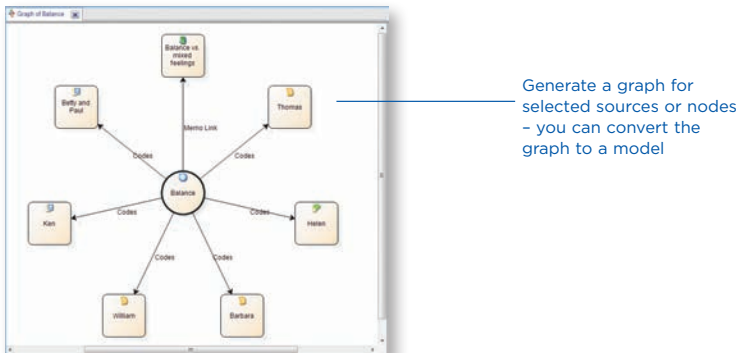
Graph of Balance

Balance vs mixed feelings

Betty and Paul

Thomas

Memo Link

Codes

Codes

Balance

Ken

Codes

Codes

Helen

Codes

Codes

William

Barbara

Generate a graph for selected sources or nodes – you can convert the graph to a model